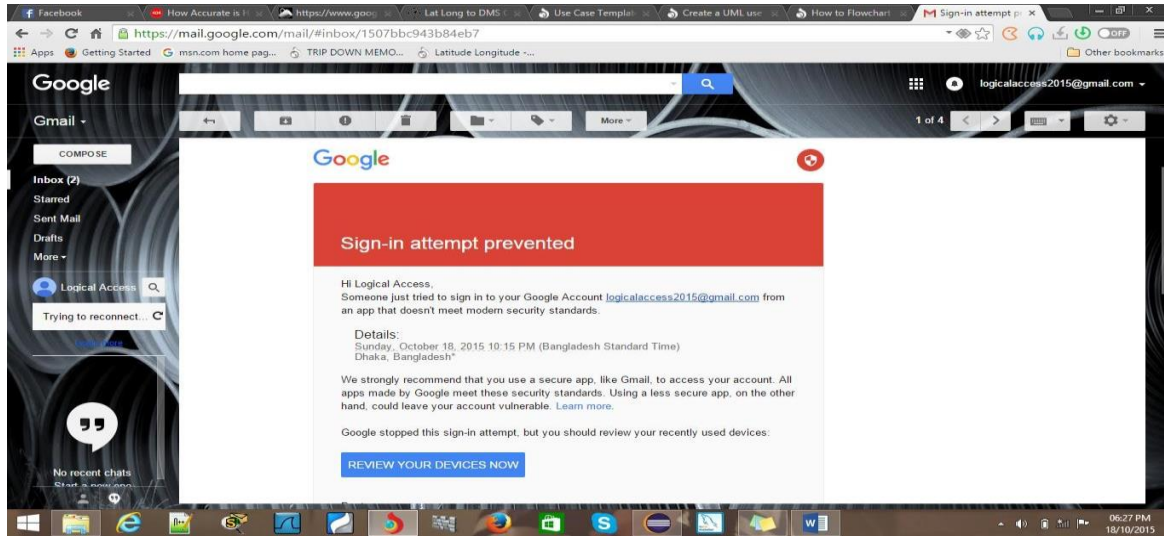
Facebook | How Accurate is H | https://www.goog | Lat Long to DMS C | Use Case Templat | Create a UML use | How to Flowchart | Sign-in attempt p

https://mail.google.com/mail/#inbox/1507bbc943b84eb7

Apps Getting Started msn.com home pag... TRIP DOWN MEMO... Latitude Longitude -... Other bookmarks

Google

logicalaccess2015@gmail.com

Gmail

More

1 of 4

COMPOSE

Inbox (2)
Starred
Sent Mail
Drafts
More

Logical Access

Trying to reconnect...

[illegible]

No recent chats
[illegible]

Google

Sign-in attempt prevented

Hi Logical Access,
Someone just tried to sign in to your Google Account logicalaccess2015@gmail.com from an app that doesn't meet modern security standards.

Details:
Sunday, October 18, 2015 10:15 PM (Bangladesh Standard Time)
Dhaka, Bangladesh*

We strongly recommend that you use a secure app, like Gmail, to access your account. All apps made by Google meet these security standards. Using a less secure app, on the other hand, could leave your account vulnerable. Learn more.

Google stopped this sign-in attempt, but you should review your recently used devices:

REVIEW YOUR DEVICES NOW

06:27 PM
18/10/2015